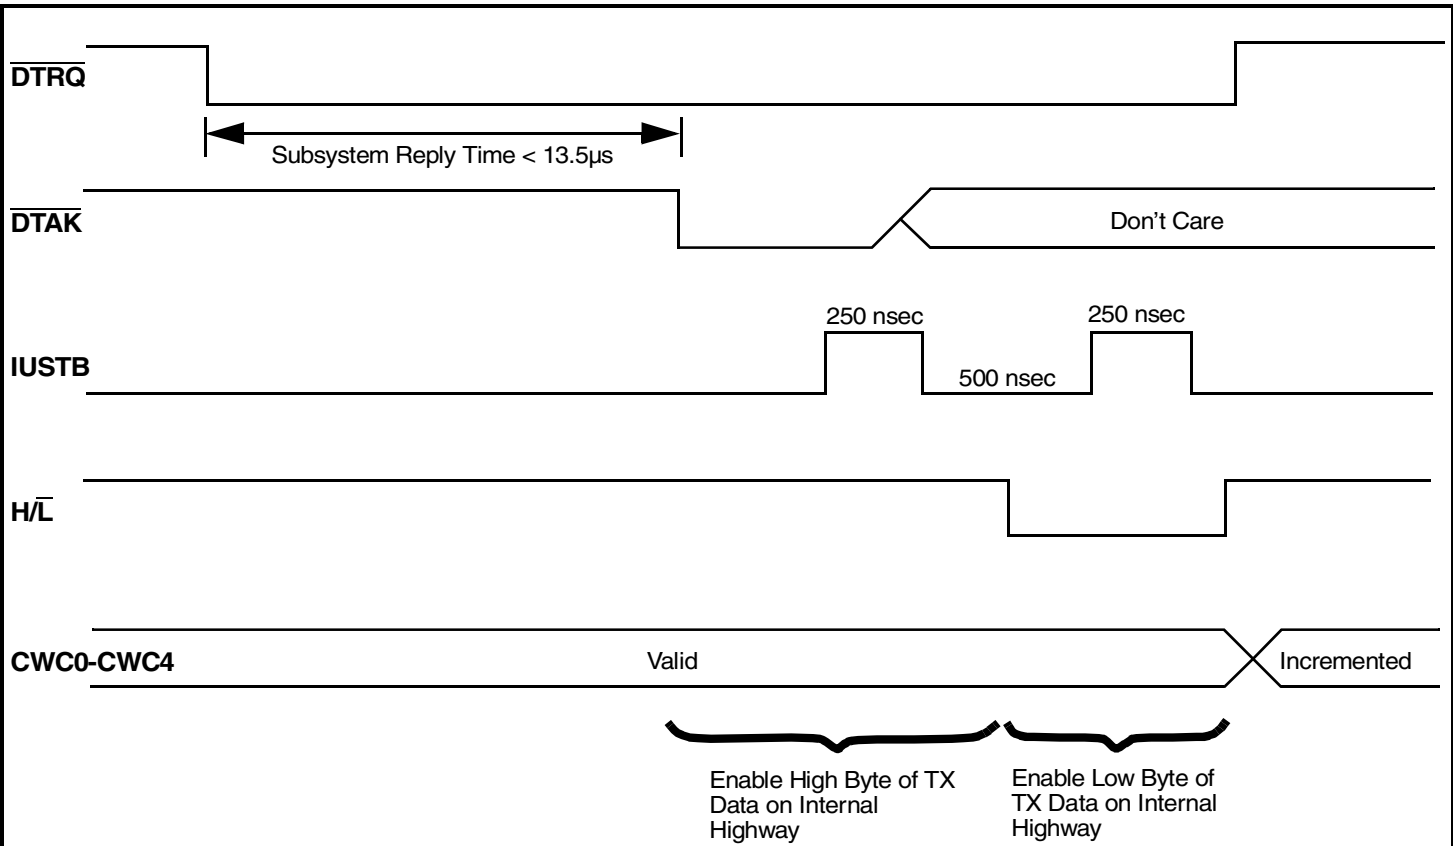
$\overline{DTRQ}$

Subsystem Reply Time < 13.5µs

$\overline{DTAK}$

Don’t Care

250 nsec

250 nsec

IUSTB

500 nsec

H/$\overline{L}$

CWC0-CWC4

Valid

Incremented

Enable High Byte of TX Data on Internal Highway

Enable Low Byte of TX Data on Internal Highway